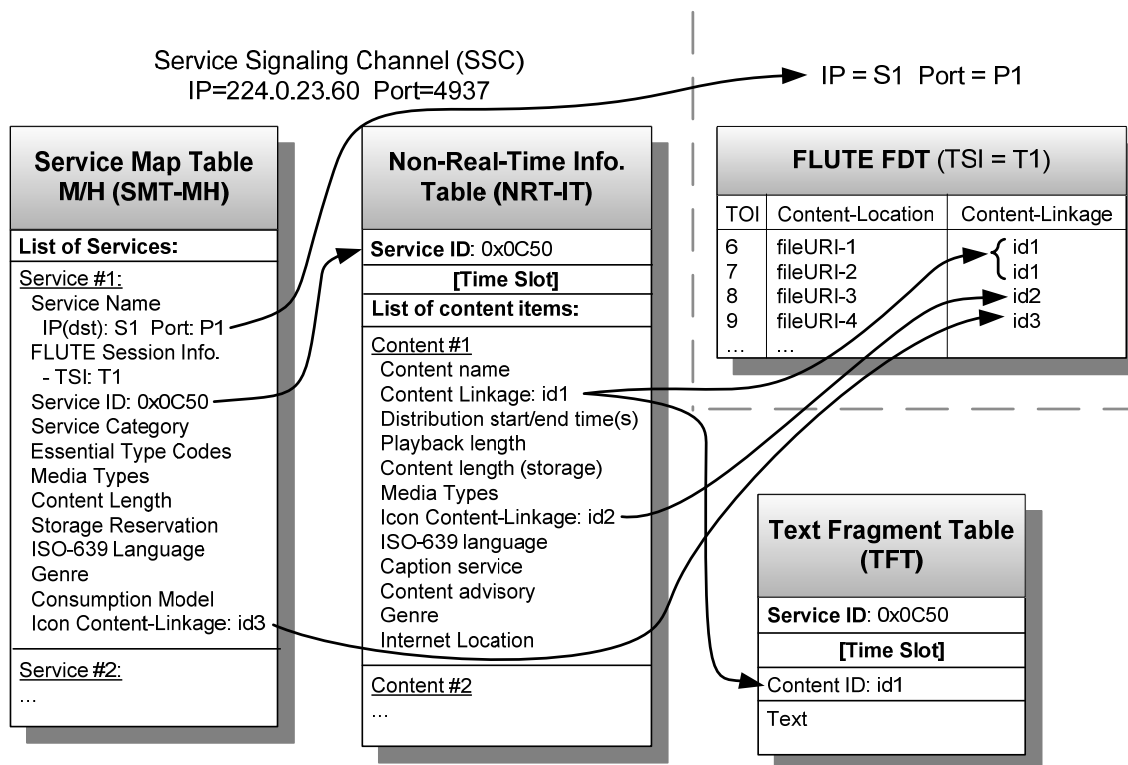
Service Signaling Channel (SSC)
IP=224.0.23.60 Port=4937

IP = S1 Port = P1

Service Map Table M/H (SMT-MH)

List of Services:

Service #1:
Service Name
IP(dst): S1 Port: P1
FLUTE Session Info.
- TSI: T1
Service ID: 0x0C50
Service Category
Essential Type Codes
Media Types
Content Length
Storage Reservation
ISO-639 Language
Genre
Consumption Model
Icon Content-Linkage: id3

Service #2:
...

Non-Real-Time Info. Table (NRT-IT)

Service ID: 0x0C50

[Time Slot]

List of content items:

Content #1
Content name
Content Linkage: id1
Distribution start/end time(s)
Playback length
Content length (storage)
Media Types
Icon Content-Linkage: id2
ISO-639 language
Caption service
Content advisory
Genre
Internet Location

Content #2
...

FLUTE FDT (TSI = T1)

| TOI | Content-Location | Content-Linkage |
|---|---|---|
| 6 | fileURI-1 | id1 |
| 7 | fileURI-2 | id1 |
| 8 | fileURI-3 | id2 |
| 9 | fileURI-4 | id3 |
| ... | ... | |

Text Fragment Table (TFT)

Service ID: 0x0C50

[Time Slot]

Content ID: id1

Text